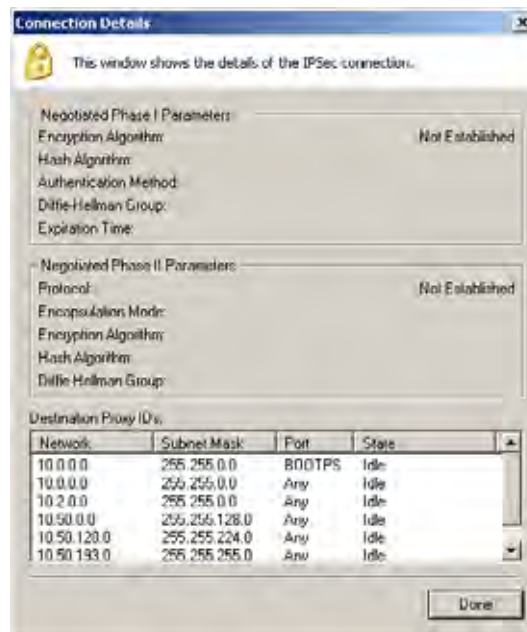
Connection Details

This window shows the details of the IPSec connection.

Negotiated Phase I Parameters

Encryption Algorithm: Not Established

Hash Algorithm:

Authentication Method:

Diffie-Hellman Group:

Expiration Time:

Negotiated Phase II Parameters

Protocol: Not Established

Encapsulation Mode:

Encryption Algorithm:

Hash Algorithm:

Diffie Hellman Group:

Destination Proxy IDs:

| Network | Subnet Mask | Port | State |
|---|---|---|---|
| 10.0.0.0 | 255.255.0.0 | BOOTPS | Idle |
| 10.0.0.0 | 255.255.0.0 | Any | Idle |
| 10.2.0.0 | 255.255.0.0 | Any | Idle |
| 10.50.0.0 | 255.255.128.0 | Any | Idle |
| 10.50.120.0 | 255.255.224.0 | Any | Idle |
| 10.50.193.0 | 255.255.255.0 | Any | Idle |

Done